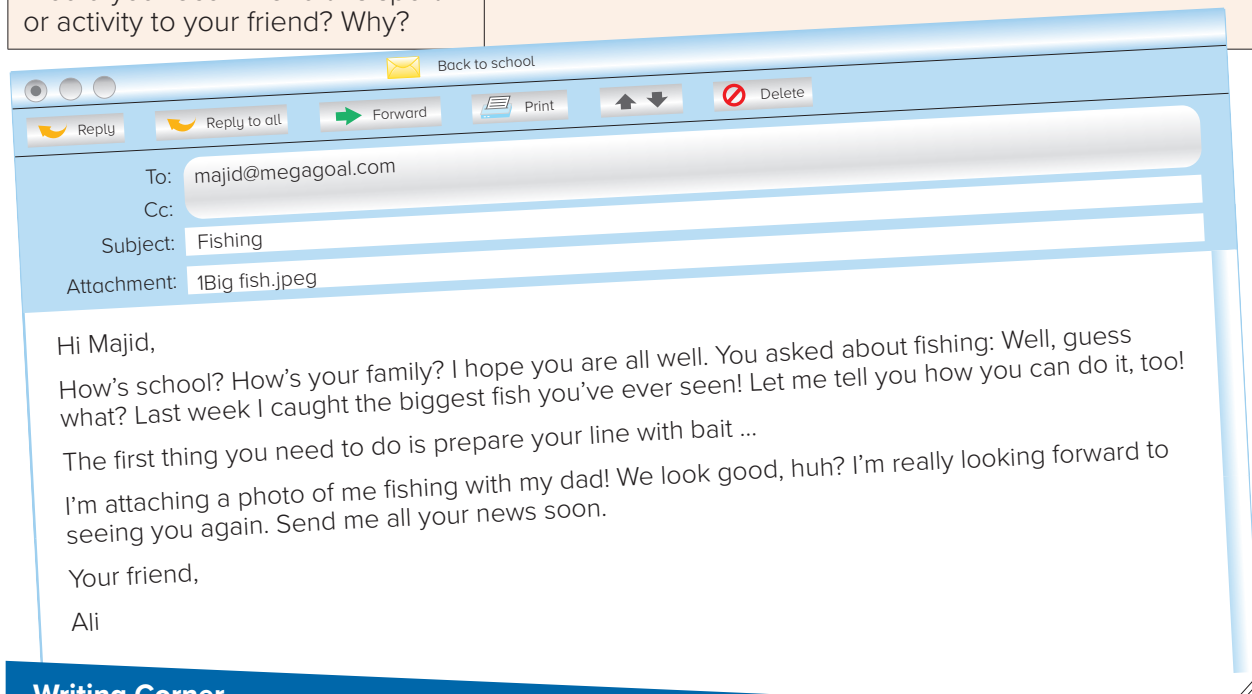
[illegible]
or activity to your friend? Why?

Back to school

Reply
Reply to all
Forward
Print
Delete

To: majid@megagoal.com
Cc:
Subject: Fishing
Attachment: 1Big fish.jpeg

Hi Majid,

How's school? How's your family? I hope you are all well. You asked about fishing: Well, guess what? Last week I caught the biggest fish you've ever seen! Let me tell you how you can do it, too!

The first thing you need to do is prepare your line with bait ...

I'm attaching a photo of me fishing with my dad! We look good, huh? I'm really looking forward to seeing you again. Send me all your news soon.

Your friend,

Ali

Writing Corner